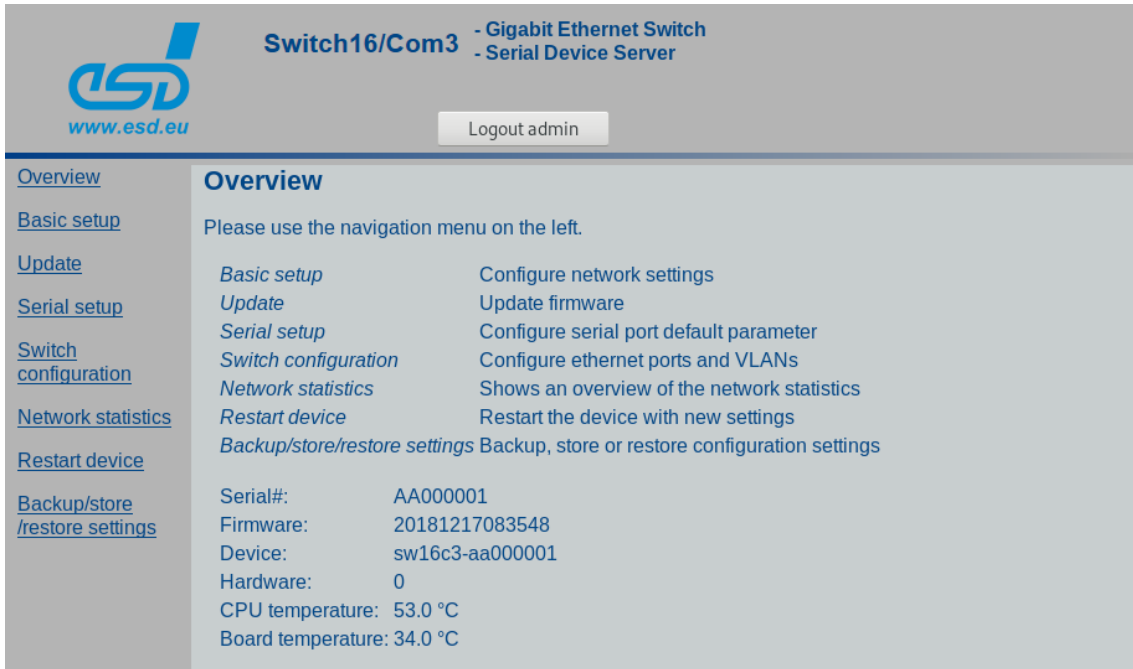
esd
www.esd.eu

Switch16/Com3 - Gigabit Ethernet Switch
- Serial Device Server

Logout admin

Overview

Basic setup

Update

Serial setup

Switch configuration

Network statistics

Restart device

Backup/store /restore settings

Overview

Please use the navigation menu on the left.

| | |
|---|---|
| Basic setup | Configure network settings |
| Update | Update firmware |
| Serial setup | Configure serial port default parameter |
| Switch configuration | Configure ethernet ports and VLANs |
| Network statistics | Shows an overview of the network statistics |
| Restart device | Restart the device with new settings |
| Backup/store/restore settings | Backup, store or restore configuration settings |

| | |
|---|---|
| Serial#: | AA000001 |
| Firmware: | 20181217083548 |
| Device: | sw16c3-aa000001 |
| Hardware: | 0 |
| CPU temperature: | 53.0 °C |
| Board temperature: | 34.0 °C |